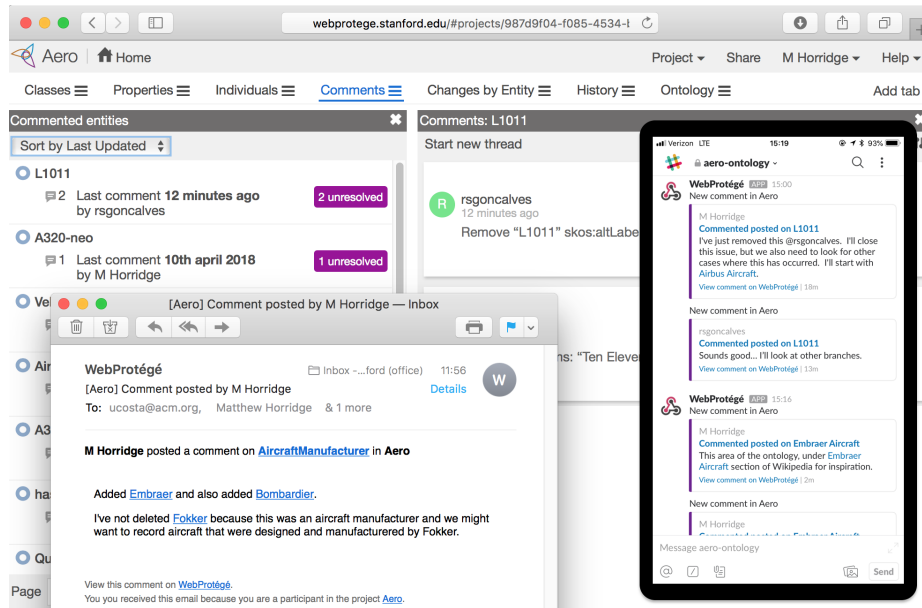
webprotege.stanford.edu/#projects/987d9f04-f085-4534-

Aero | Home

Project ▾ Share M Horridge ▾ Help ▾

Classes Properties Individuals Comments Changes by Entity History Ontology Add tab

Commented entities

Sort by Last Updated

L1011
2 Last comment 12 minutes ago by rsgoncalves
2 unresolved

A320-neo
1 Last comment 10th april 2018 by M Horridge
1 unresolved

Vel

Air

A3

ha

Qu

Page

Comments: L1011

Start new thread

R rsgoncalves
12 minutes ago
Remove "L1011" skos:altLabe

ns: "Ten Eleve

[Aero] Comment posted by M Horridge — Inbox

WebProtégé
Inbox -...ford (office) 11:56
[Aero] Comment posted by M Horridge
Details
To: ucosta@acm.org, Matthew Horridge & 1 more

W

M Horridge posted a comment on AircraftManufacturer in Aero

Added Embraer and also added Bombardier.

I've not deleted Fokker because this was an aircraft manufacturer and we might want to record aircraft that were designed and manufacturered by Fokker.

View this comment on WebProtégé.
You you received this email because you are a participant in the project Aero.

Verizon LTE 15:19 93%

aero-ontology

WebProtégé APP 15:00
New comment in Aero

M Horridge
Commented posted on L1011
I've just removed this @rsgoncalves. I'll close this issue, but we also need to look for other cases where this has occurred. I'll start with Airbus Aircraft.
View comment on WebProtégé | 18m

New comment in Aero

rsgoncalves
Commented posted on L1011
Sounds good... I'll look at other branches.
View comment on WebProtégé | 13m

WebProtégé APP 15:16
New comment in Aero

M Horridge
Commented posted on Embraer Aircraft
This area of the ontology, under Embraer Aircraft section of Wikipedia for inspiration.
View comment on WebProtégé | 2m

New comment in Aero

M Horridge
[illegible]

Message aero-ontology

Send